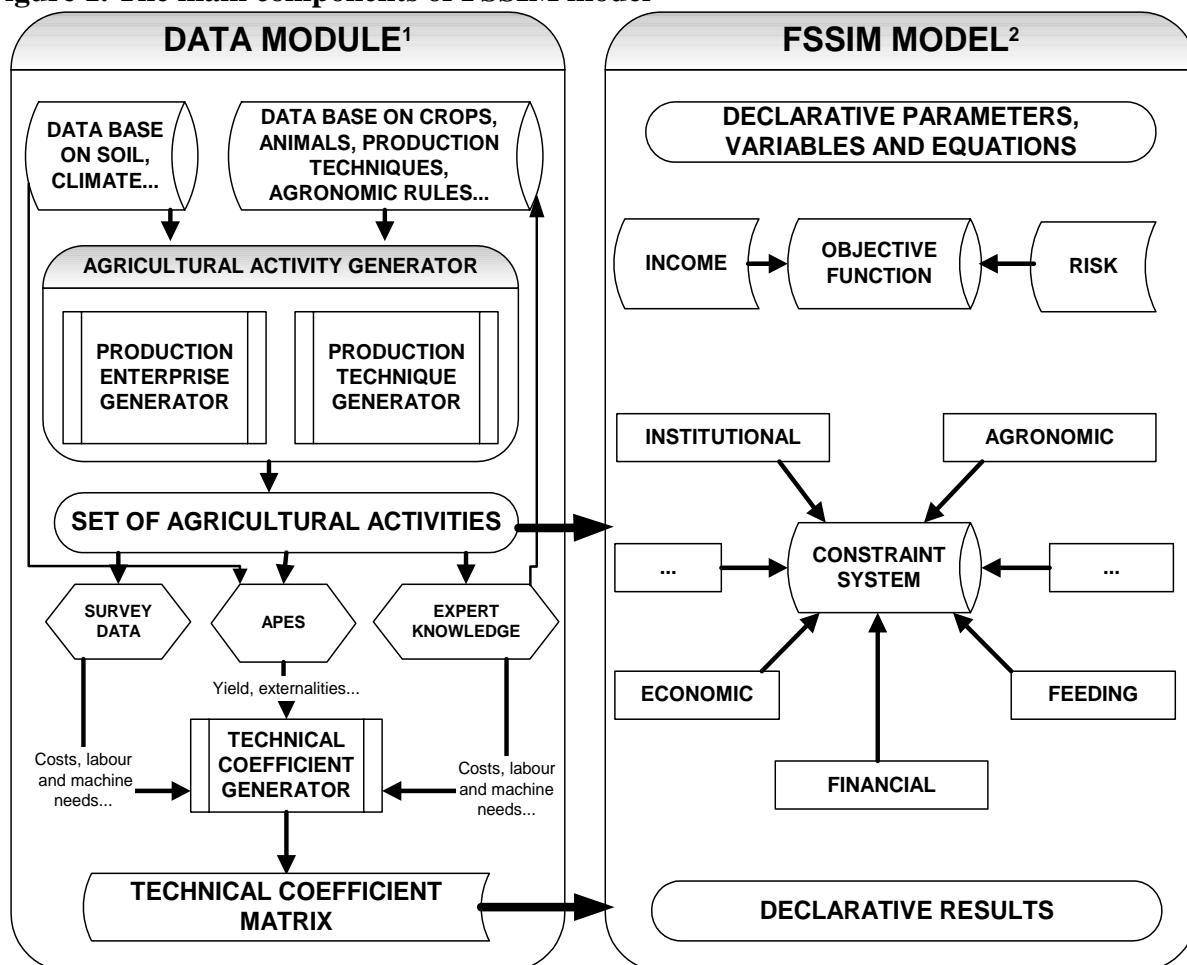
igure 2. The main components of FSSIM model

DATA MODULE¹

DATA BASE ON SOIL, CLIMATE...

DATA BASE ON CROPS, ANIMALS, PRODUCTION TECHNIQUES, AGRONOMIC RULES...

AGRICULTURAL ACTIVITY GENERATOR

PRODUCTION ENTERPRISE GENERATOR

PRODUCTION TECHNIQUE GENERATOR

SET OF AGRICULTURAL ACTIVITIES

SURVEY DATA

APES

EXPERT KNOWLEDGE

Yield, externalities...

Costs, labour and machine needs...

TECHNICAL COEFFICIENT GENERATOR

Costs, labour and machine needs...

TECHNICAL COEFFICIENT MATRIX

FSSIM MODEL²

DECLARATIVE PARAMETERS, VARIABLES AND EQUATIONS

INCOME

OBJECTIVE FUNCTION

RISK

INSTITUTIONAL

AGRONOMIC

...

CONSTRAINT SYSTEM

...

ECONOMIC

FEEDING

FINANCIAL

DECLARATIVE RESULTS